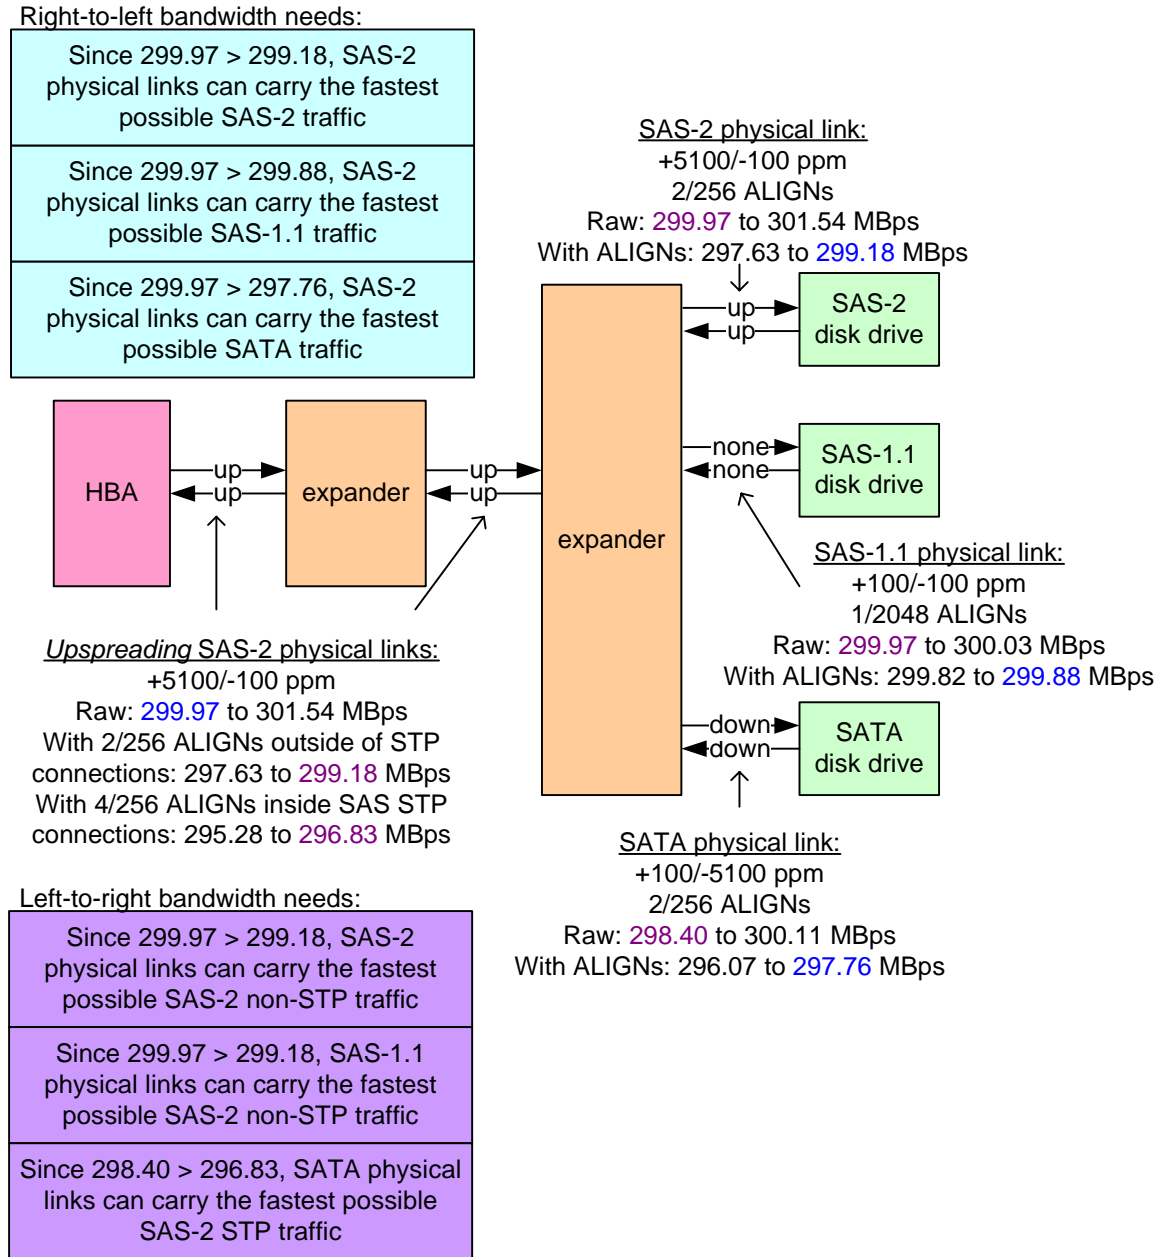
Right-to-left bandwidth needs:

Since 299.97 > 299.18, SAS-2 physical links can carry the fastest possible SAS-2 traffic

Since 299.97 > 299.88, SAS-2 physical links can carry the fastest possible SAS-1.1 traffic

Since 299.97 > 297.76, SAS-2 physical links can carry the fastest possible SATA traffic

SAS-2 physical link:
+5100/-100 ppm
2/256 ALIGNs
Raw: 299.97 to 301.54 MBps
With ALIGNs: 297.63 to 299.18 MBps

up
up
SAS-2 disk drive

HBA
up
up
expander
up
up
expander

none
none
SAS-1.1 disk drive

SAS-1.1 physical link:
+100/-100 ppm
1/2048 ALIGNs
Raw: 299.97 to 300.03 MBps
With ALIGNs: 299.82 to 299.88 MBps

Upspreading SAS-2 physical links:
+5100/-100 ppm
Raw: 299.97 to 301.54 MBps
With 2/256 ALIGNs outside of STP connections: 297.63 to 299.18 MBps
With 4/256 ALIGNs inside SAS STP connections: 295.28 to 296.83 MBps

down
down
SATA disk drive

SATA physical link:
+100/-5100 ppm
2/256 ALIGNs
Raw: 298.40 to 300.11 MBps
With ALIGNs: 296.07 to 297.76 MBps

Left-to-right bandwidth needs:

Since 299.97 > 299.18, SAS-2 physical links can carry the fastest possible SAS-2 non-STP traffic

Since 299.97 > 299.18, SAS-1.1 physical links can carry the fastest possible SAS-2 non-STP traffic

Since 298.40 > 296.83, SATA physical links can carry the fastest possible SAS-2 STP traffic